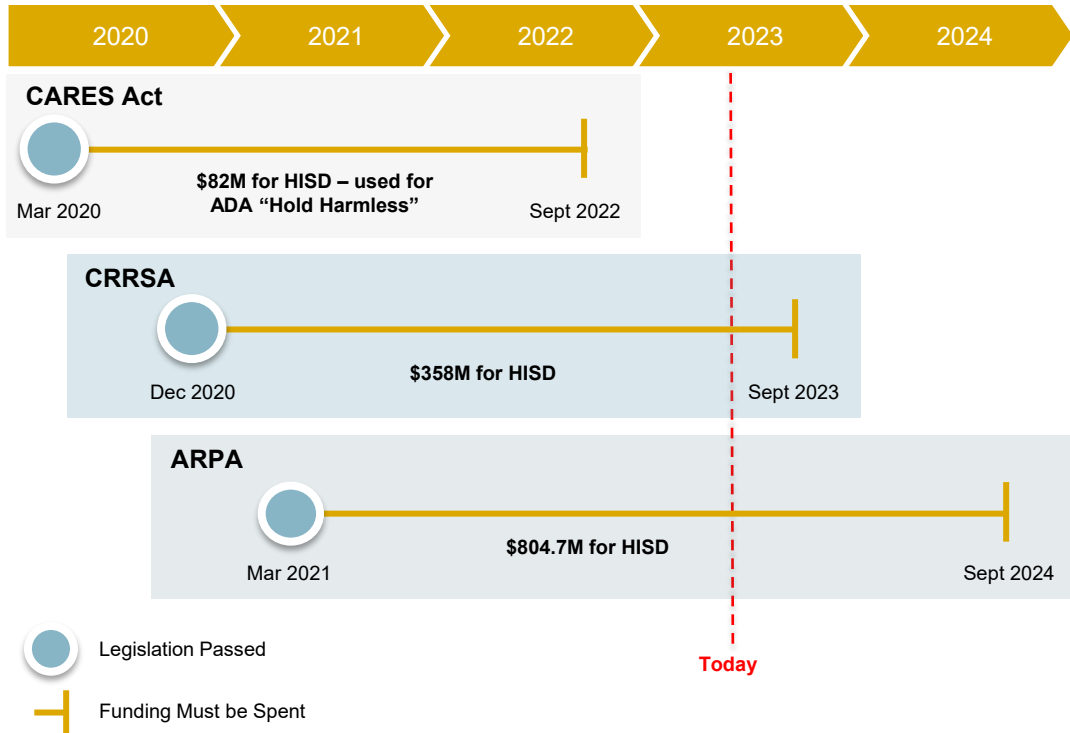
2020 2021 2022 2023 2024

CARES Act

Mar 2020

$82M for HISD – used for ADA “Hold Harmless”

Sept 2022

CRRSA

Dec 2020

$358M for HISD

Sept 2023

ARPA

Mar 2021

$804.7M for HISD

Sept 2024

Legislation Passed

Funding Must be Spent

Today